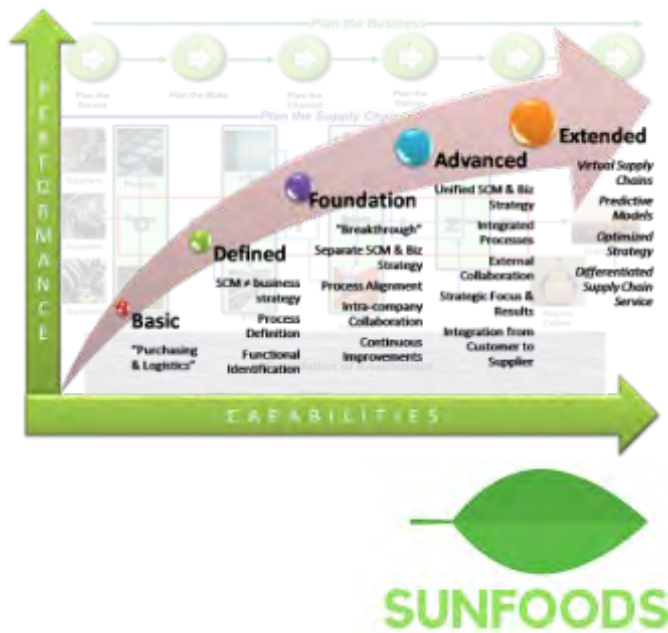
Plan the Business

Plan the Supply Chain

PERFORMANCE

Basic

"Purchasing & Logistics"

Defined

SCM ≠ business strategy

Process Definition

Functional Identification

Foundation

"Breakthrough"

Separate SCM & Biz Strategy

Process Alignment

Intra-company Collaboration

Continuous Improvements

Advanced

Unified SCM & Biz Strategy

Integrated Processes

External Collaboration

Strategic Focus & Results

Integration from Customer to Supplier

Extended

Virtual Supply Chains

Predictive Models

Optimized Strategy

Differentiated Supply Chain Service

CAPABILITIES

SUNFOODS